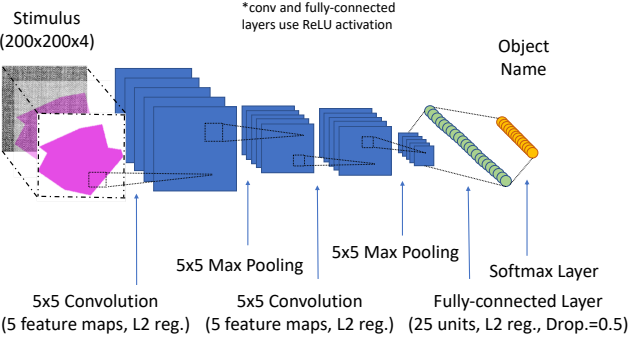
Stimulus
(200x200x4)

*conv and fully-connected layers use ReLU activation

Object
Name

5x5 Max Pooling

5x5 Max Pooling

Softmax Layer

5x5 Convolution
(5 feature maps, L2 reg.)

5x5 Convolution
(5 feature maps, L2 reg.)

Fully-connected Layer
(25 units, L2 reg., Drop.=0.5)